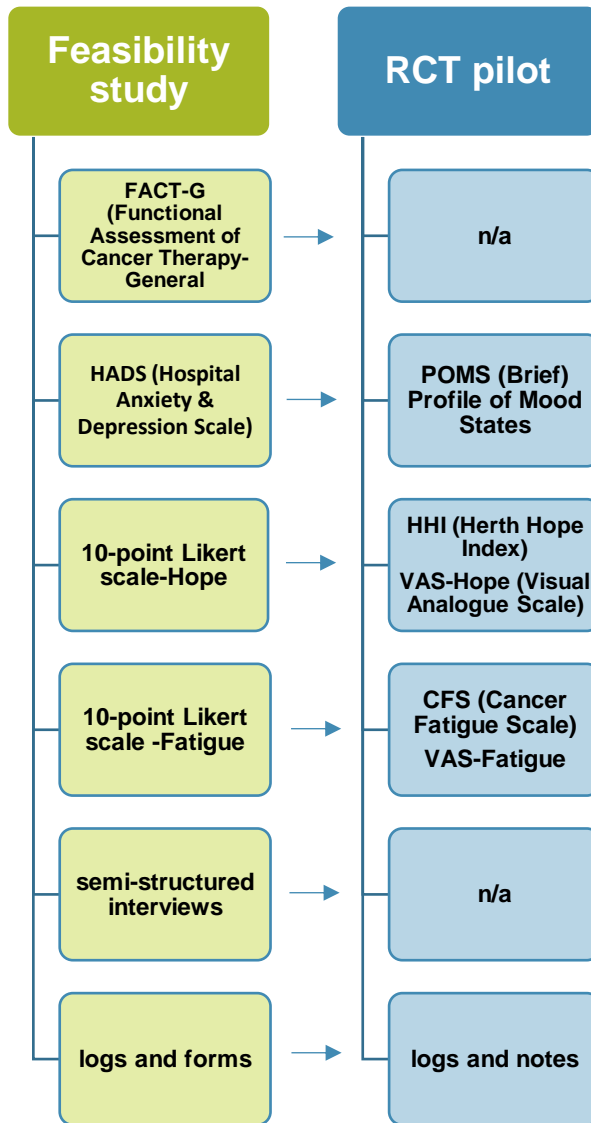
Feasibility study

RCT pilot

FACT-G (Functional Assessment of Cancer Therapy-General

n/a

HADS (Hospital Anxiety & Depression Scale)

POMS (Brief) Profile of Mood States

10-point Likert scale-Hope

HHI (Herth Hope Index)

VAS-Hope (Visual Analogue Scale)

10-point Likert scale -Fatigue

CFS (Cancer Fatigue Scale)

VAS-Fatigue

semi-structured interviews

n/a

logs and forms

logs and notes